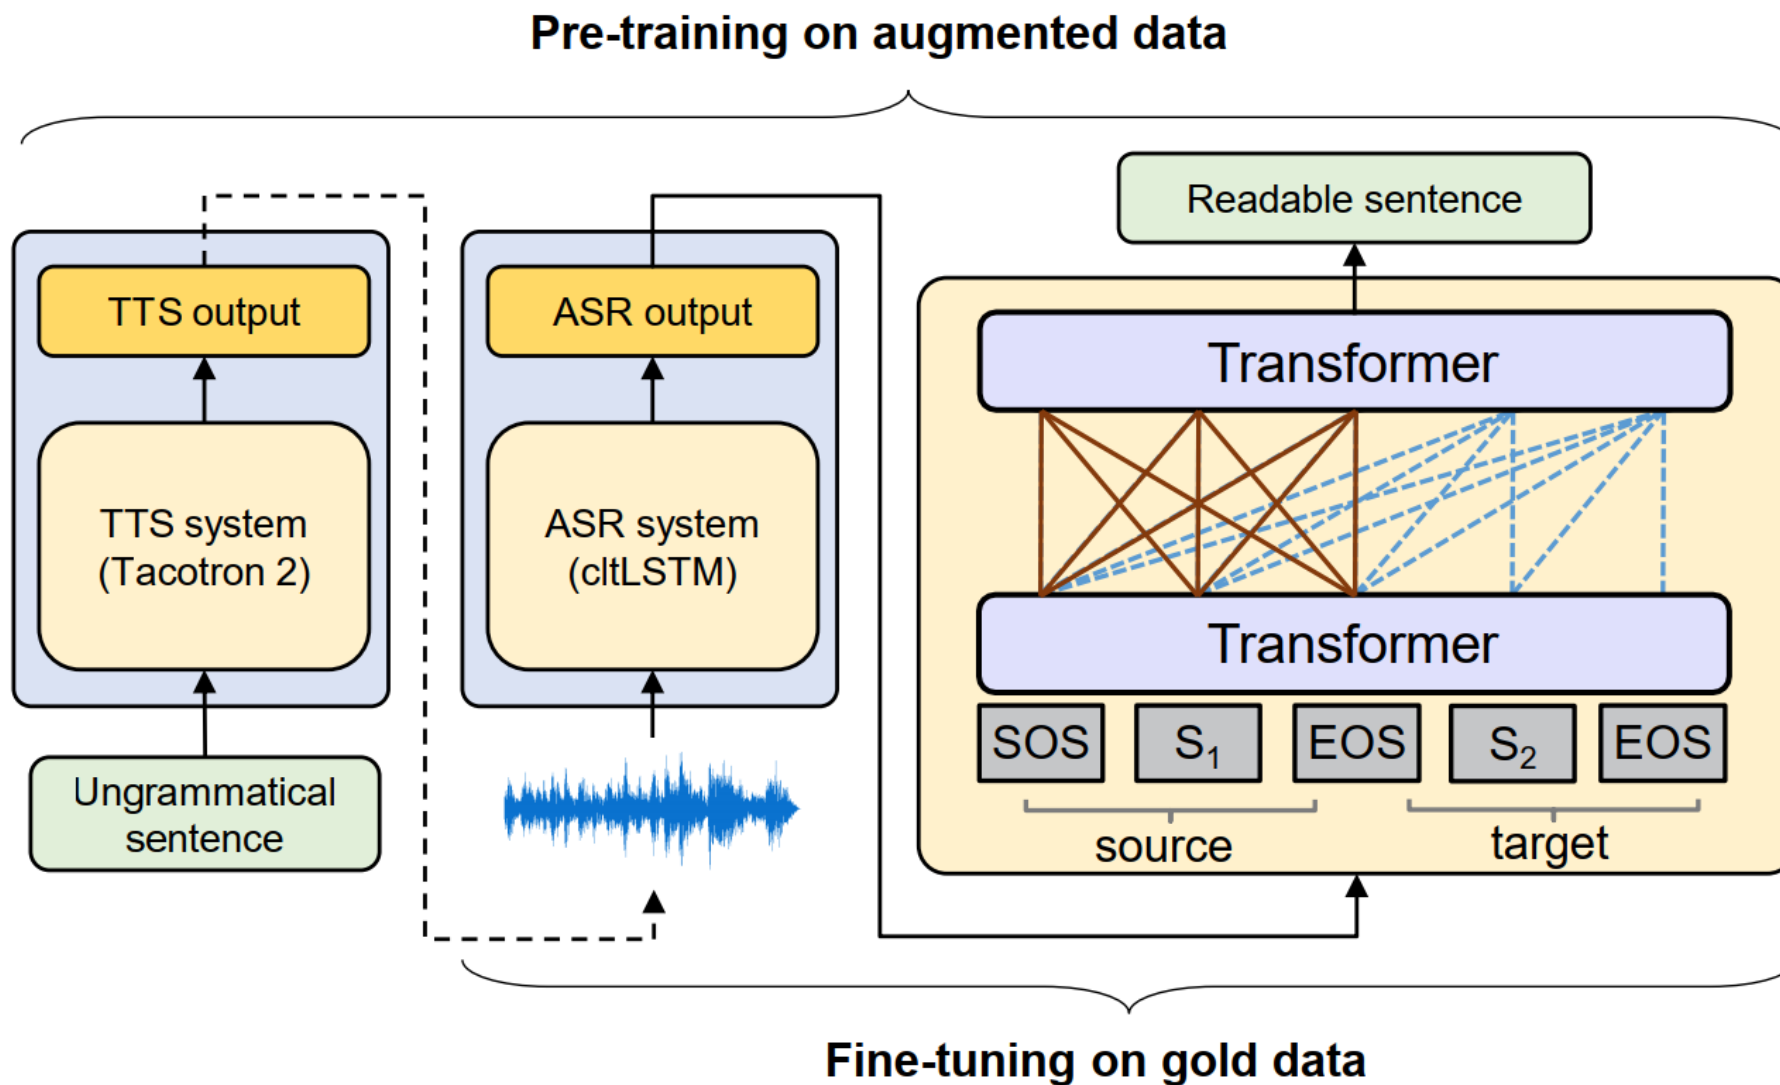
Pre-training on augmented data

TTS output

TTS system (Tacotron 2)

Ungrammatical sentence

ASR output

ASR system (cltLSTM)

Readable sentence

Transformer

Transformer

SOS

$S_1$

EOS

$S_2$

EOS

source

target

Fine-tuning on gold data